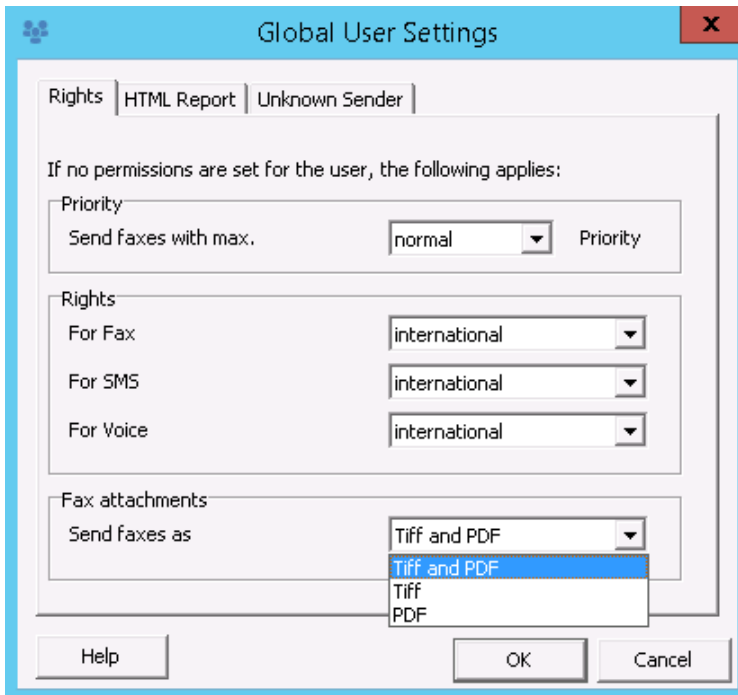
Global User Settings

x

Rights | HTML Report | Unknown Sender

If no permissions are set for the user, the following applies:

Priority
Send faxes with max. normal Priority

Rights
For Fax international
For SMS international
For Voice international

Fax attachments
Send faxes as Tiff and PDF

Tiff and PDF
Tiff
PDF

Help OK Cancel